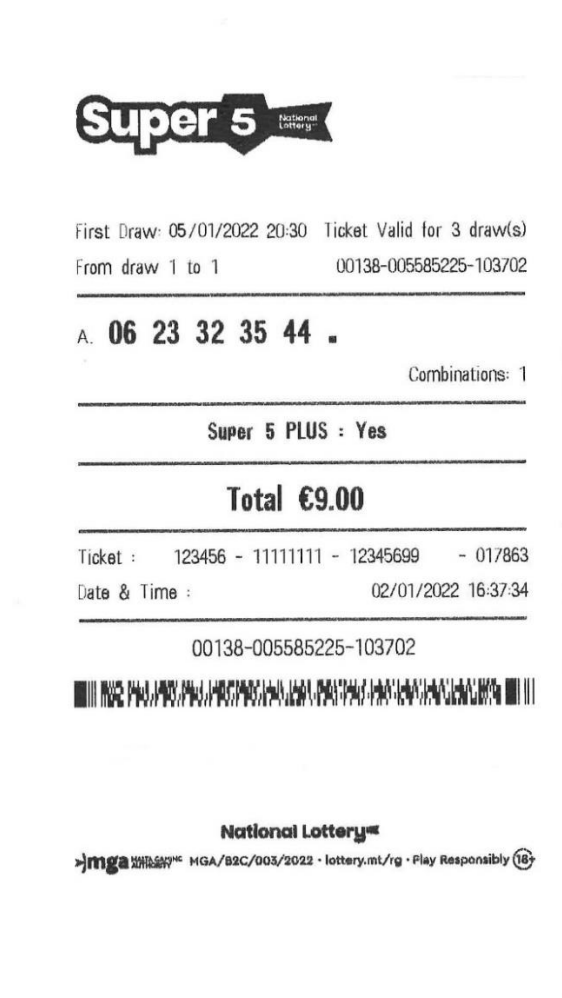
Super 5 National Lottery

First Draw: 05/01/2022 20:30 Ticket Valid for 3 draw(s)
From draw 1 to 1 00138-005585225-103702

A. 06 23 32 35 44 .

Combinations: 1

Super 5 PLUS : Yes

Total €9.00

Ticket : 123456 - 11111111 - 12345699 - 017863
Date & Time : 02/01/2022 16:37:34

00138-005585225-103702

National Lottery

mga MALTA GAMING AUTHORITY MGA/B2C/003/2022 · lottery.mt/rg · Play Responsibly 18+